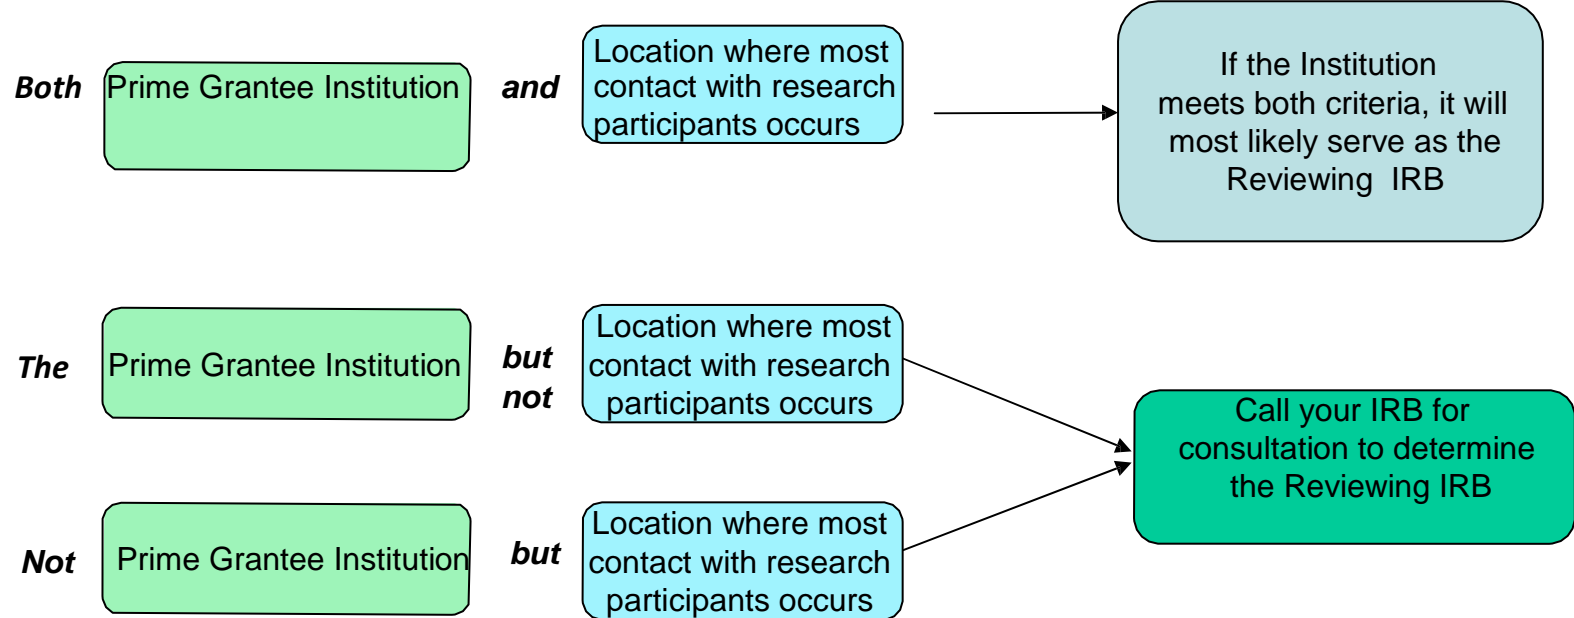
Both Prime Grantee Institution and Location where most contact with research participants occurs

If the Institution meets both criteria, it will most likely serve as the Reviewing IRB

The Prime Grantee Institution but not Location where most contact with research participants occurs

Not Prime Grantee Institution but Location where most contact with research participants occurs

Call your IRB for consultation to determine the Reviewing IRB